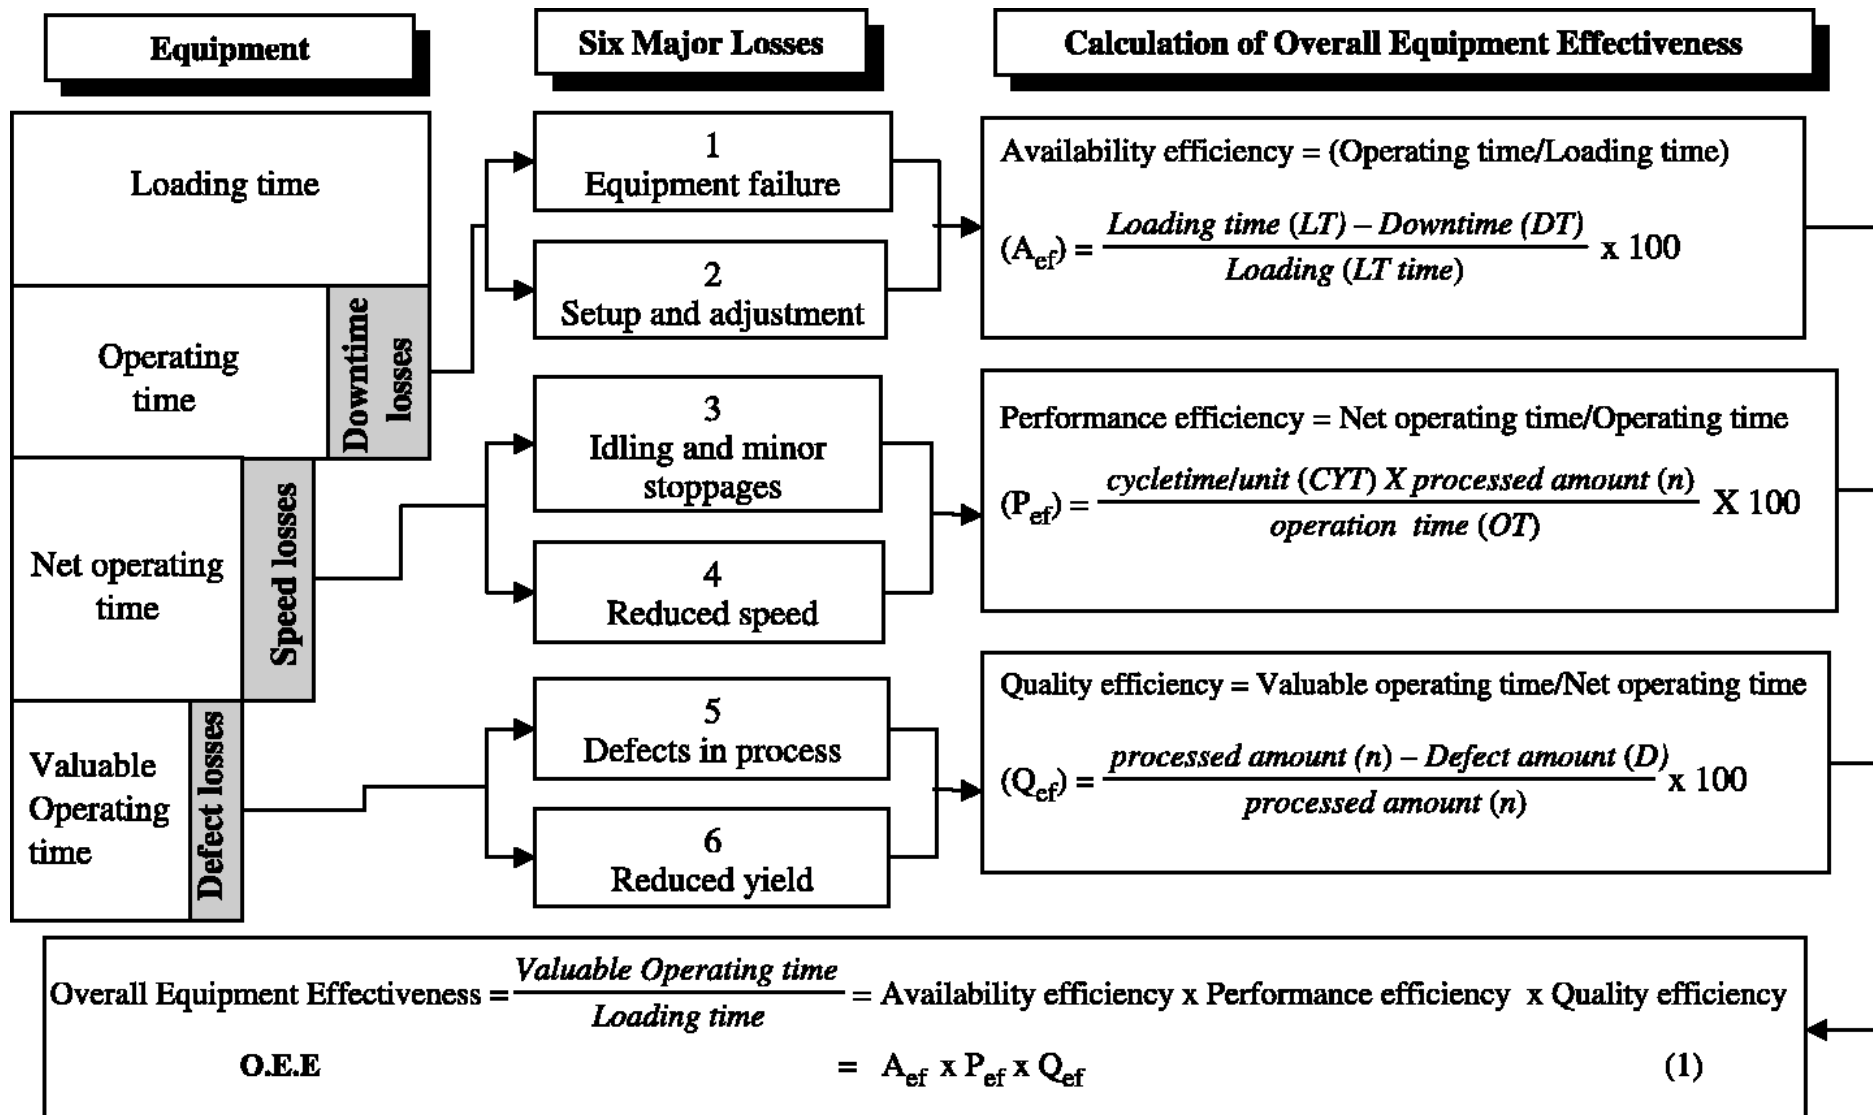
Equipment

Six Major Losses

Calculation of Overall Equipment Effectiveness

Loading time

Operating time

Downtime losses

Net operating time

Speed losses

Valuable Operating time

Defect losses

1
Equipment failure

2
Setup and adjustment

3
Idling and minor stoppages

4
Reduced speed

5
Defects in process

6
Reduced yield

Availability efficiency = (Operating time/Loading time)

$(A_{ef}) = \frac{Loading\ time\ (LT) - Downtime\ (DT)}{Loading\ (LT\ time)}$ x 100

Performance efficiency = Net operating time/Operating time

$(P_{ef}) = \frac{cycletime/unit\ (CYT)\ X\ processed\ amount\ (n)}{operation\ \ time\ (OT)}$ X 100

Quality efficiency = Valuable operating time/Net operating time

$(Q_{ef}) = \frac{processed\ amount\ (n) - Defect\ amount\ (D)}{processed\ amount\ (n)}$ x 100

Overall Equipment Effectiveness = $\frac{Valuable\ Operating\ time}{Loading\ time}$ = Availability efficiency x Performance efficiency x Quality efficiency

O.E.E = $A_{ef}$ x $P_{ef}$ x $Q_{ef}$ (1)